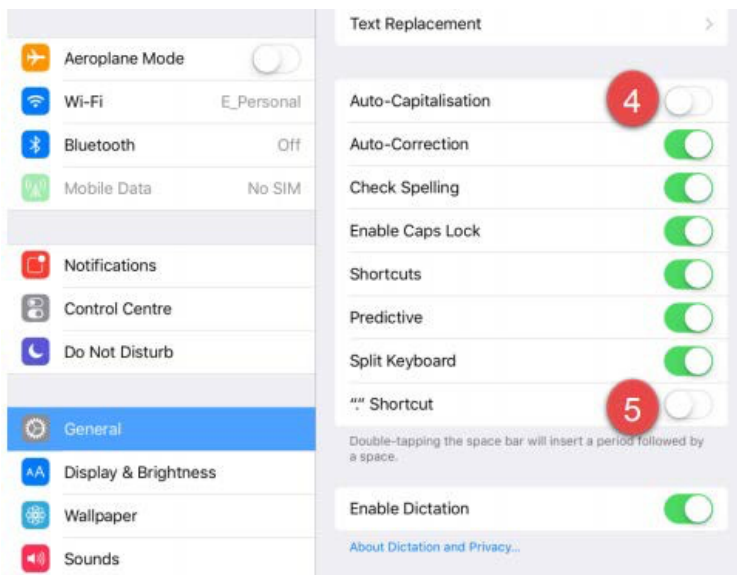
Aeroplane Mode

Wi-Fi E_Personal

Bluetooth Off

Mobile Data No SIM

Notifications

Control Centre

Do Not Disturb

General

Display & Brightness

Wallpaper

Sounds

Text Replacement

Auto-Capitalisation

4

Auto-Correction

Check Spelling

Enable Caps Lock

Shortcuts

Predictive

Split Keyboard

“.” Shortcut

5

Double-tapping the space bar will insert a period followed by a space.

Enable Dictation

About Dictation and Privacy...